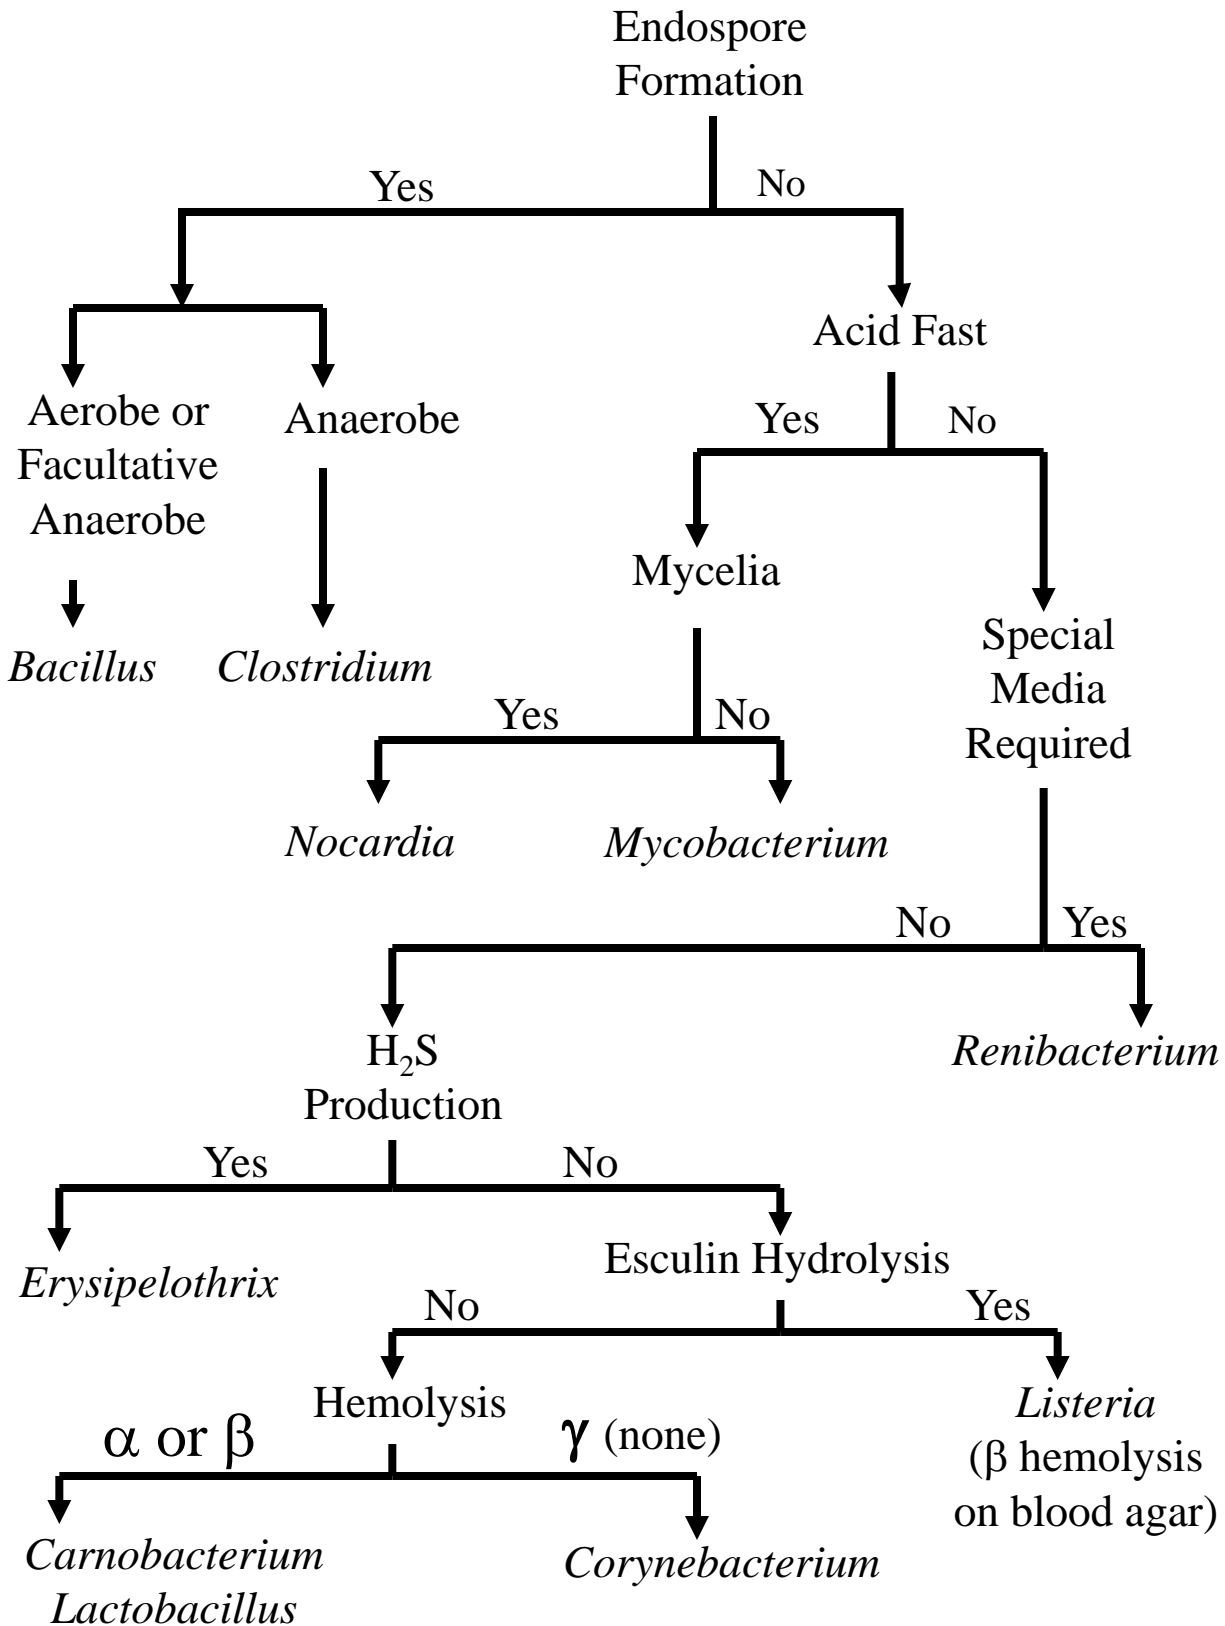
Endospore Formation

Yes

No

Aerobe or Facultative Anaerobe

Anaerobe

Bacillus

Clostridium

Acid Fast

Yes

No

Mycelia

Yes

No

Nocardia

Mycobacterium

Special Media Required

No

Yes

Renibacterium

$H_2S$ Production

Yes

No

Erysipelothrix

Esculin Hydrolysis

No

Yes

Hemolysis

Listeria (β hemolysis on blood agar)

α or β

γ (none)

Carnobacterium
Lactobacillus

Corynebacterium